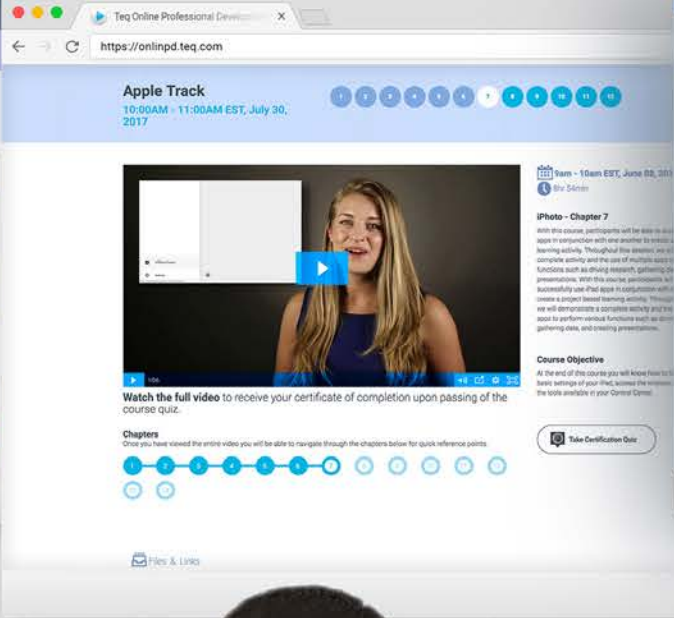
Teq Online Professional Develo

https://onlinpd.teq.com

Apple Track

10:00AM - 11:00AM EST, July 30, 2017

1 2 3 4 5 6 7 8 9 10 11 12

9am - 10am EST, June 08, 201

8h 54min

iPhoto - Chapter 7

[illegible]

Course Objective

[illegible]

Take Certification Quiz

Watch the full video to receive your certificate of completion upon passing of the course quiz.

Chapters

Once you have viewed the entire video you will be able to navigate through the chapters below for quick reference points.

1 2 3 4 5 6 7

Files & Links